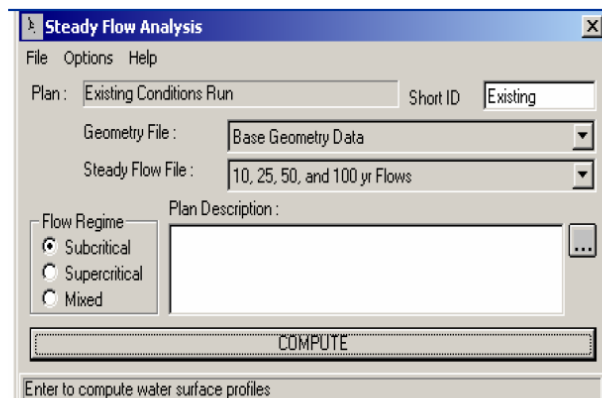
Steady Flow Analysis

File Options Help

Plan : Existing Conditions Run

Short ID Existing

Geometry File : Base Geometry Data

Steady Flow File : 10, 25, 50, and 100 yr Flows

Flow Regime
Subcritical
Supercritical
Mixed

Plan Description :

...

COMPUTE

Enter to compute water surface profiles